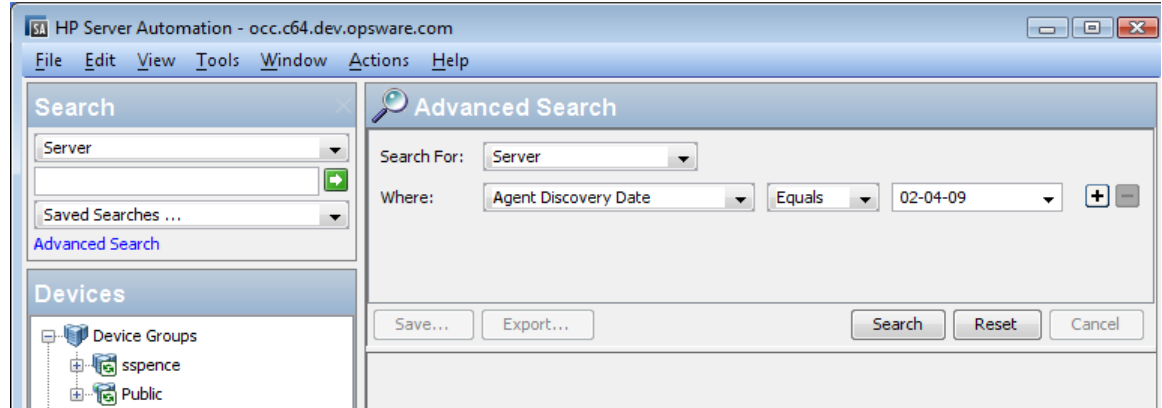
SA HP Server Automation - occ.c64.dev.opsware.com

File Edit View Tools Window Actions Help

Search

Server

Saved Searches ...

Advanced Search

Devices

Device Groups

sspence

Public

Advanced Search

Search For: Server

Where: Agent Discovery Date Equals 02-04-09

Save... Export... Search Reset Cancel